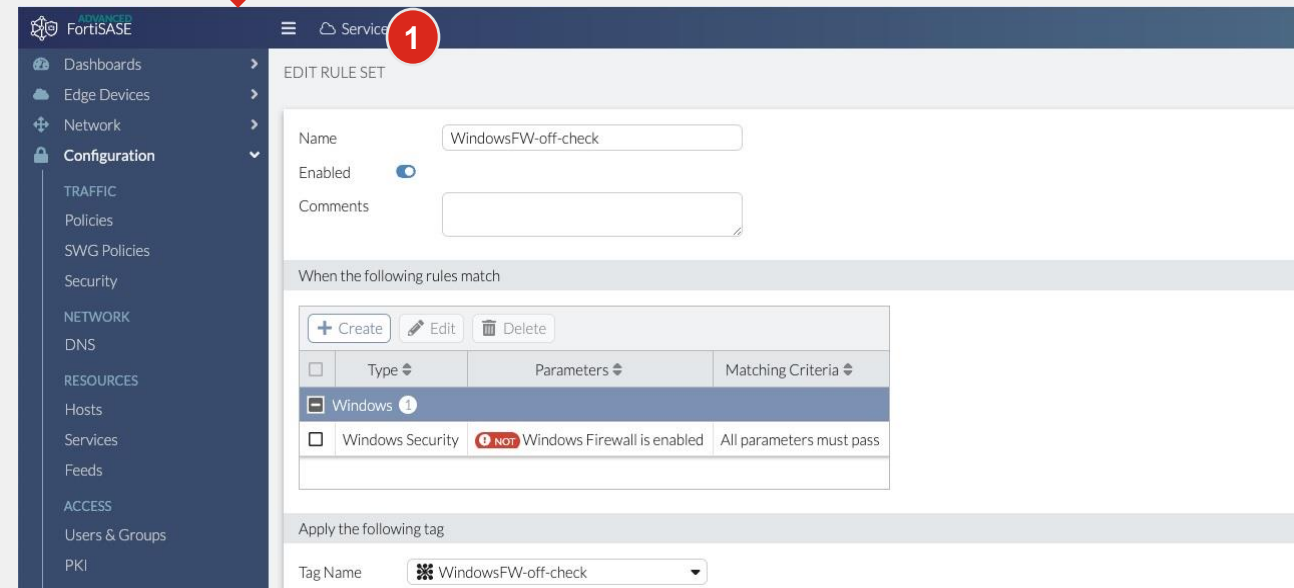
ADVANCED FortiSASE

Service 1

Dashboards
Edge Devices
Network
Configuration
TRAFFIC
Policies
SWG Policies
Security
NETWORK
DNS
RESOURCES
Hosts
Services
Feeds
ACCESS
Users & Groups
PKI

EDIT RULE SET

Name WindowsFW-off-check
Enabled
Comments

When the following rules match

+ Create   Edit   Delete

| | Type | Parameters | Matching Criteria |
|---|---|---|---|
| Windows 1 | | | |
| | Windows Security | NOT Windows Firewall is enabled | All parameters must pass |

Apply the following tag

Tag Name WindowsFW-off-check